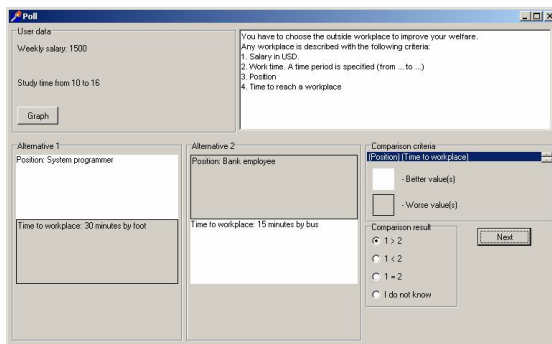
Poll

User data

Weekly salary: 1500

Study time from 10 to 16

Graph

You have to choose the outside workplace to improve your welfare.
Any workplace is described with the following criteria:
1. Salary in USD.
2. Work time. A time period is specified (from ... to ...)
3. Position
4. Time to reach a workplace

Alternative 1

Position: System programmer

Time to workplace: 30 minutes by foot

Alternative 2

Position: Bank employee

Time to workplace: 15 minutes by bus

Comparison criteria

(Position) (Time to workplace)

- Better value(s)

- Worse value(s)

Comparison result

1 > 2

1 < 2

1 = 2

I do not know

Next